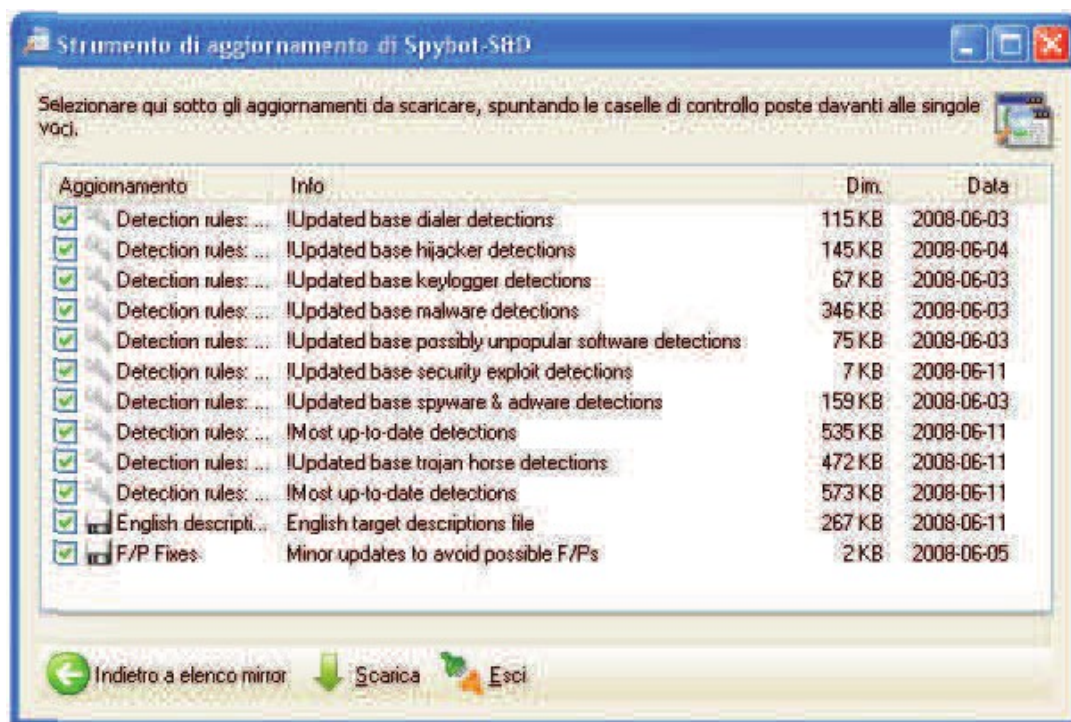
Strumento di aggiornamento di Spybot-S&D

Selezionare qui sotto gli aggiornamenti da scaricare, spuntando le caselle di controllo poste davanti alle singole voci.

| Aggiornamento | Info | Dim. | Data |
|---|---|---|---|
| Detection rules: ... | !Updated base dialer detections | 115 KB | 2008-06-03 |
| Detection rules: ... | !Updated base hijacker detections | 145 KB | 2008-06-04 |
| Detection rules: ... | !Updated base keylogger detections | 67 KB | 2008-06-03 |
| Detection rules: ... | !Updated base malware detections | 346 KB | 2008-06-03 |
| Detection rules: ... | !Updated base possibly unpopular software detections | 75 KB | 2008-06-03 |
| Detection rules: ... | !Updated base security exploit detections | 7 KB | 2008-06-11 |
| Detection rules: ... | !Updated base spyware & adware detections | 159 KB | 2008-06-03 |
| Detection rules: ... | !Most up-to-date detections | 535 KB | 2008-06-11 |
| Detection rules: ... | !Updated base trojan horse detections | 472 KB | 2008-06-11 |
| Detection rules: ... | !Most up-to-date detections | 573 KB | 2008-06-11 |
| English descripti... | English target descriptions file | 267 KB | 2008-06-11 |
| F/P Fixes | Minor updates to avoid possible F/Ps | 2 KB | 2008-06-05 |

Indietro a elenco mirror   Scarica   Esci